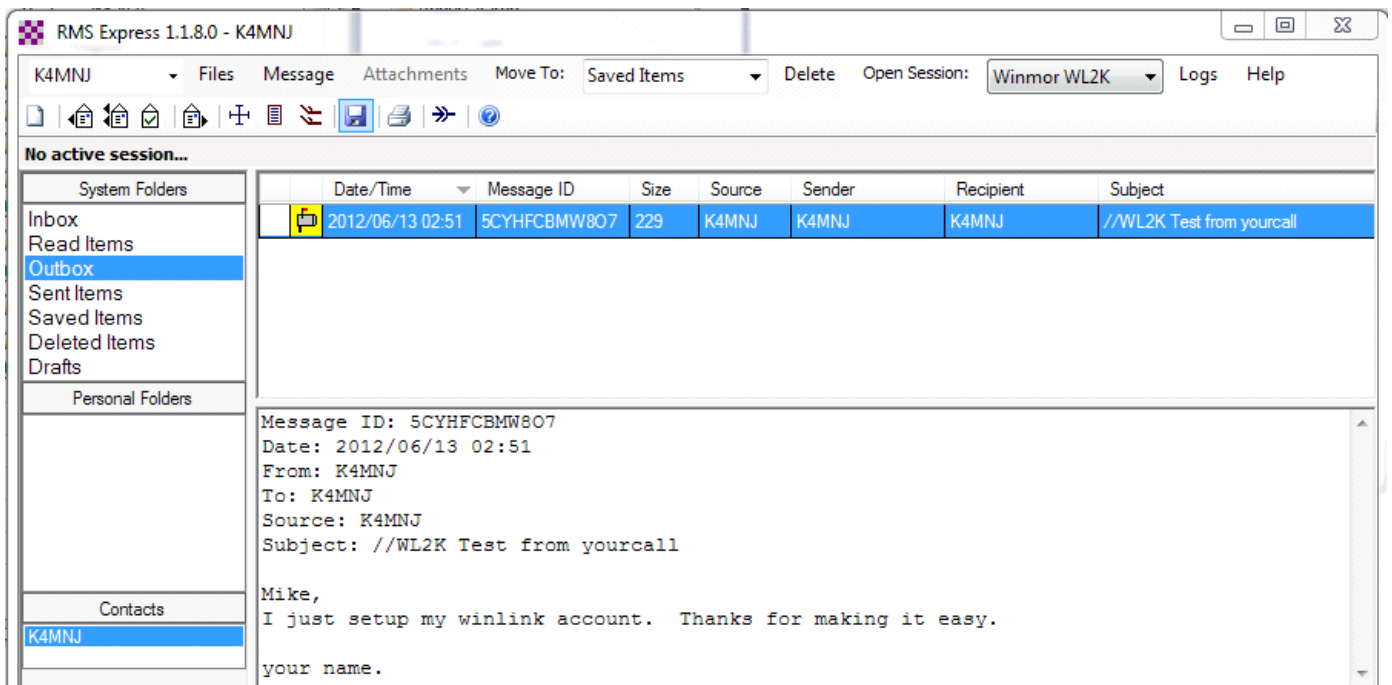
RMS Express 1.1.8.0 - K4MNJ

K4MNJ Files Message Attachments Move To: Saved Items Delete Open Session: Winmor WL2K Logs Help

No active session...

System Folders
Inbox
Read Items
Outbox
Sent Items
Saved Items
Deleted Items
Drafts
Personal Folders
Contacts
K4MNJ

| | Date/Time | Message ID | Size | Source | Sender | Recipient | Subject |
|---|---|---|---|---|---|---|---|
| | 2012/06/13 02:51 | 5CYHFCBMW8O7 | 229 | K4MNJ | K4MNJ | K4MNJ | //WL2K Test from yourcall |

Message ID: 5CYHFCBMW8O7
Date: 2012/06/13 02:51
From: K4MNJ
To: K4MNJ
Source: K4MNJ
Subject: //WL2K Test from yourcall

Mike,
I just setup my winlink account. Thanks for making it easy.

your name.